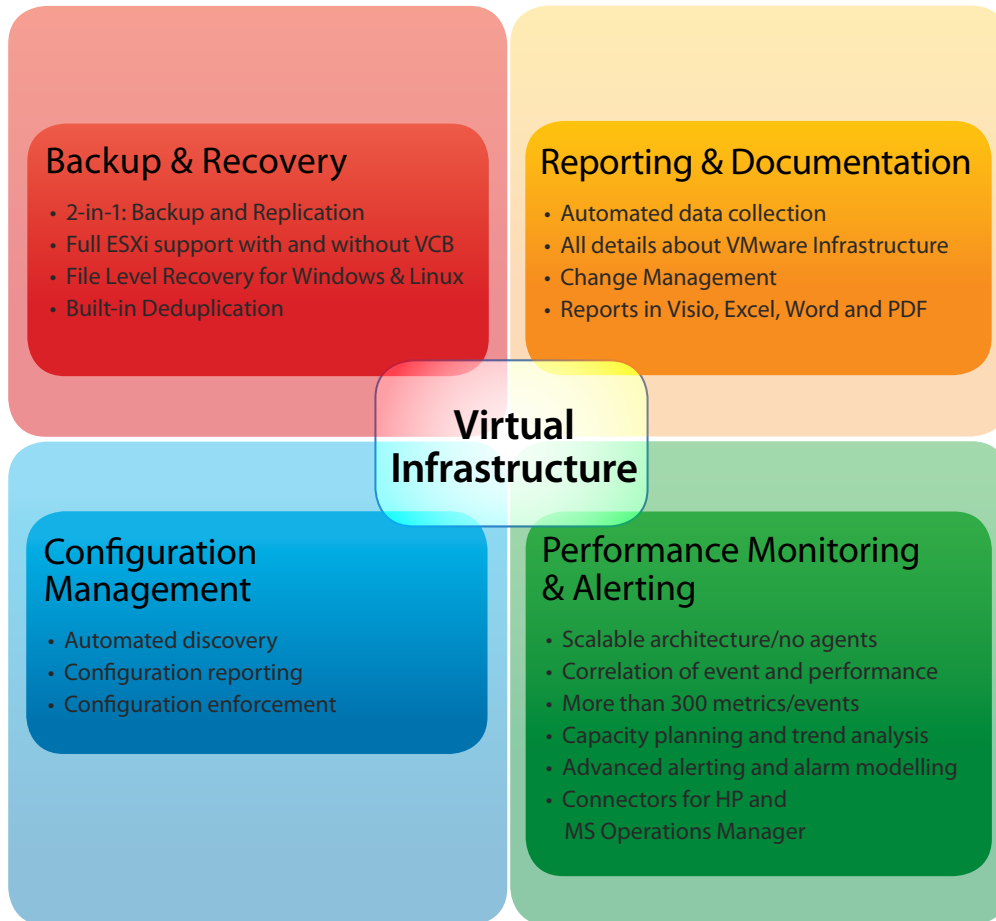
Backup & Recovery

- 2-in-1: Backup and Replication
- Full ESXi support with and without VCB
- File Level Recovery for Windows & Linux
- Built-in Deduplication

Reporting & Documentation

- Automated data collection
- All details about VMware Infrastructure
- Change Management
- Reports in Visio, Excel, Word and PDF

Virtual Infrastructure

Configuration Management

- Automated discovery
- Configuration reporting
- Configuration enforcement

Performance Monitoring & Alerting

- Scalable architecture/no agents
- Correlation of event and performance
- More than 300 metrics/events
- Capacity planning and trend analysis
- Advanced alerting and alarm modelling
- Connectors for HP and MS Operations Manager